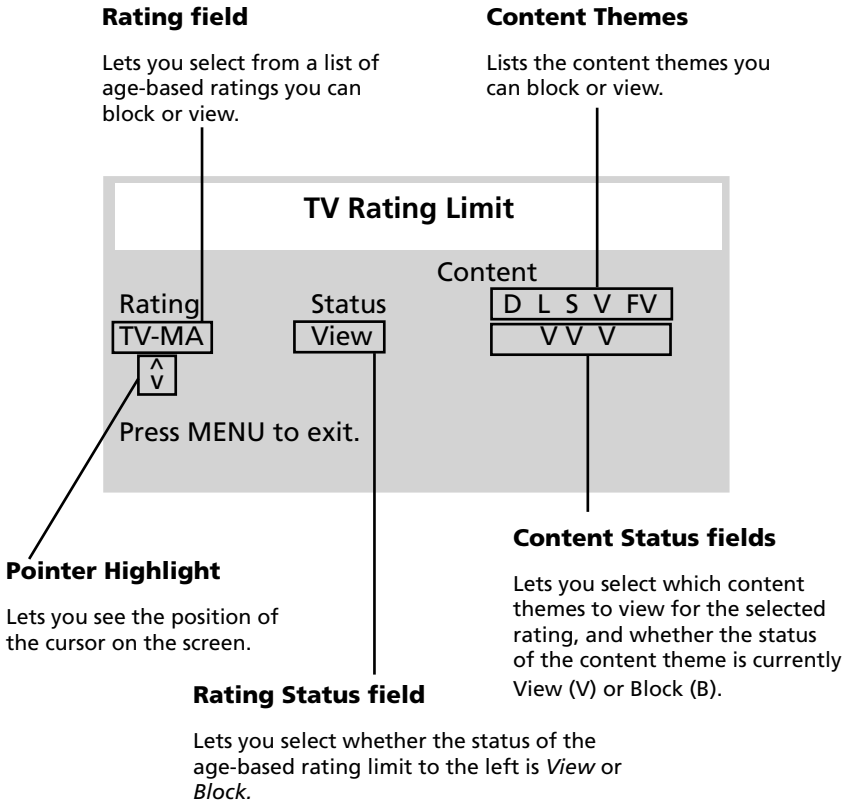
**Rating field**

Lets you select from a list of age-based ratings you can block or view.

**Content Themes**

Lists the content themes you can block or view.

TV Rating Limit

Content

Rating

Status

D L S V FV

TV-MA

View

V V V

^
v

Press MENU to exit.

**Content Status fields**

Lets you select which content themes to view for the selected rating, and whether the status of the content theme is currently View (V) or Block (B).

**Pointer Highlight**

Lets you see the position of the cursor on the screen.

**Rating Status field**

Lets you select whether the status of the age-based rating limit to the left is *View* or *Block*.